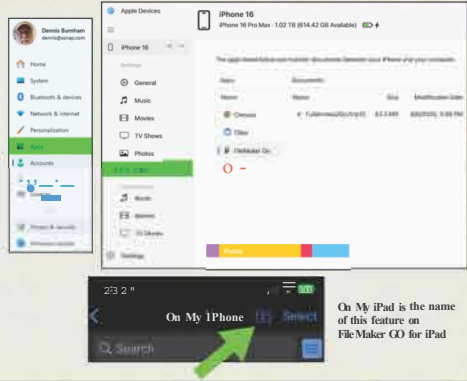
Dennis Burnham
dennis@emap.com

Home
System
Bluetooth & devices
Network & internet
Personalization
Apps
Accounts
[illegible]
Privacy & security
Windows Update

Apple Devices

iPhone 16

Settings
General
Music
Movies
TV Shows
Photos
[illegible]
Music
Movies
TV Shows
Settings

iPhone 16
iPhone 16 Pro Max · 1.02 TB (614.42 GB Available)

The apps listed below can transfer documents between your iPhone and your computer.

| Apps | Documents | | |
|---|---|---|---|
| Name | Name | Size | Modification Date |
| Chrome | FullWindowsDGo.fmp12 | 8.5 MB | 8/8/2025, 5:09 PM |
| Filer | | | |
| FileMaker Go | | | |

Photos

2'3 2 "
On My IPhone
Select
Search

On My iPad is the name of this feature on FileMaker GO for iPad